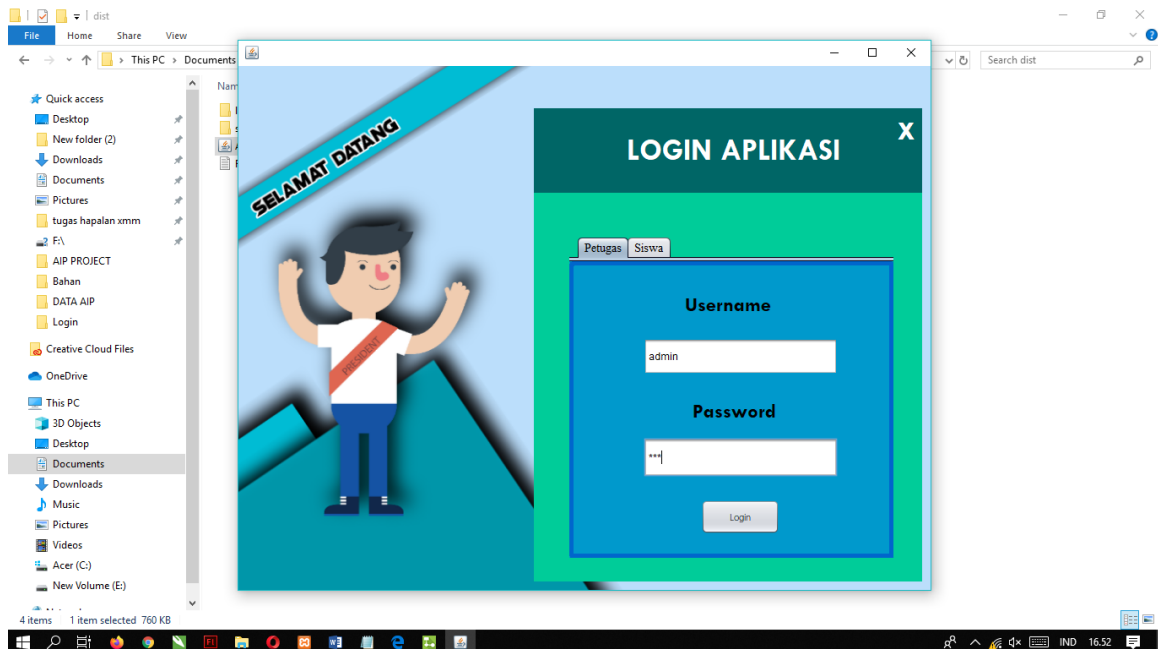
dist

File Home Share View

This PC > Documents

Search dist

Quick access
Desktop
New folder (2)
Downloads
Documents
Pictures
tugas hapalan xmm
F:\
AIP PROJECT
Bahan
DATA AIP
Login
Creative Cloud Files
OneDrive
This PC
3D Objects
Desktop
Documents
Downloads
Music
Pictures
Videos
Acer (C:)
New Volume (E:)

Nam

4 items 1 item selected 760 KB

SELAMAT DATANG

PRESIDENT

LOGIN APLIKASI

X

Petugas Siswa

Username

admin

Password

***

Login

IND 16.52